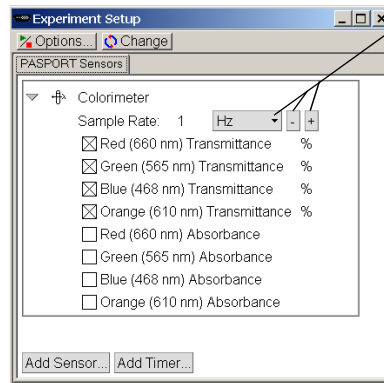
Experiment Setup

Options... Change

PASPORT Sensors

Colorimeter

Sample Rate: 1 Hz - +

☒ Red (660 nm) Transmittance %

☒ Green (565 nm) Transmittance %

☒ Blue (468 nm) Transmittance %

☒ Orange (610 nm) Transmittance %

☐ Red (660 nm) Absorbance

☐ Green (565 nm) Absorbance

☐ Blue (468 nm) Absorbance

☐ Orange (610 nm) Absorbance

Add Sensor... Add Timer...